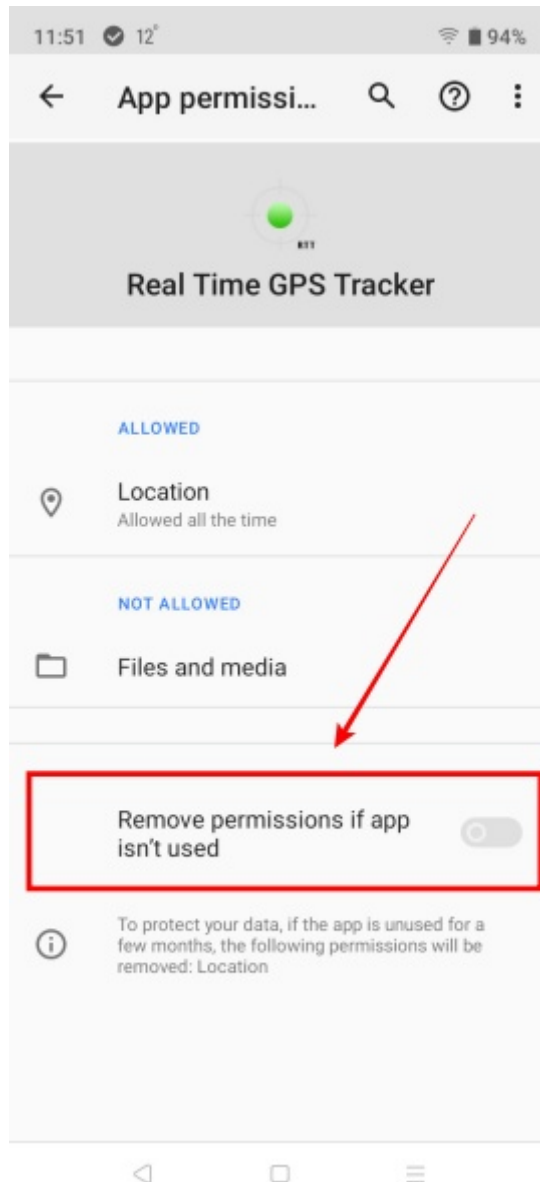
11:51 12° 94%

App permissi...

RTT

Real Time GPS Tracker

ALLOWED

Location
Allowed all the time

NOT ALLOWED

Files and media

Remove permissions if app isn't used

To protect your data, if the app is unused for a few months, the following permissions will be removed: Location